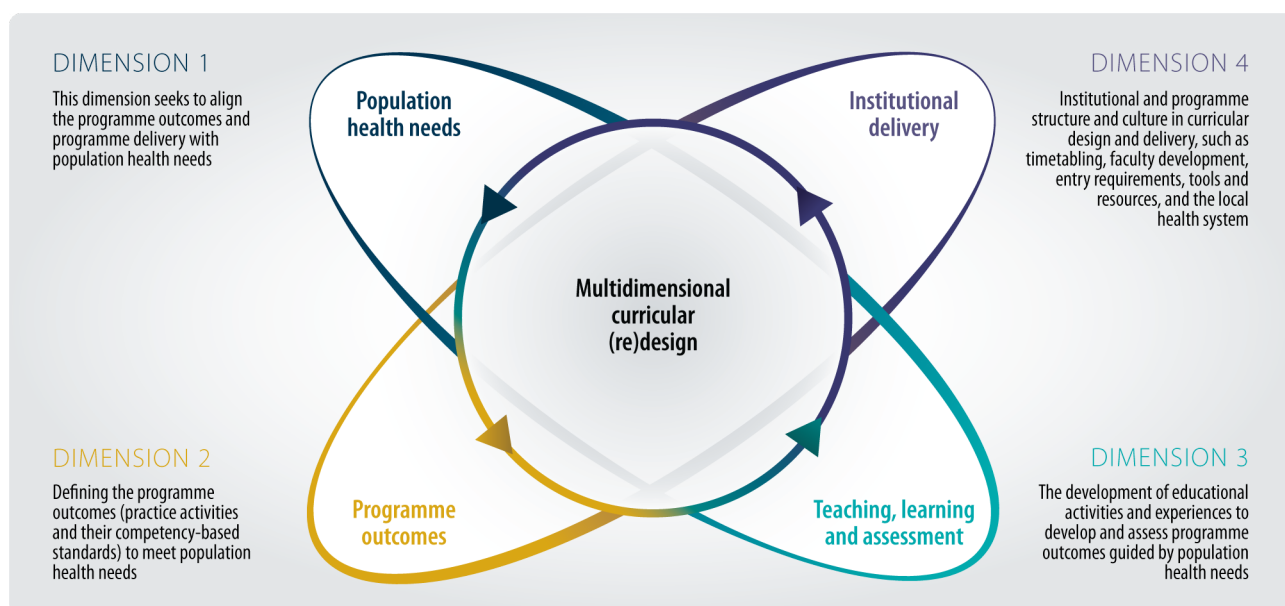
DIMENSION 1

This dimension seeks to align the programme outcomes and programme delivery with population health needs

Population health needs

Institutional delivery

DIMENSION 4

Institutional and programme structure and culture in curricular design and delivery, such as timetabling, faculty development, entry requirements, tools and resources, and the local health system

Multidimensional curricular (re)design

DIMENSION 2

Defining the programme outcomes (practice activities and their competency-based standards) to meet population health needs

Programme outcomes

Teaching, learning and assessment

DIMENSION 3

The development of educational activities and experiences to develop and assess programme outcomes guided by population health needs